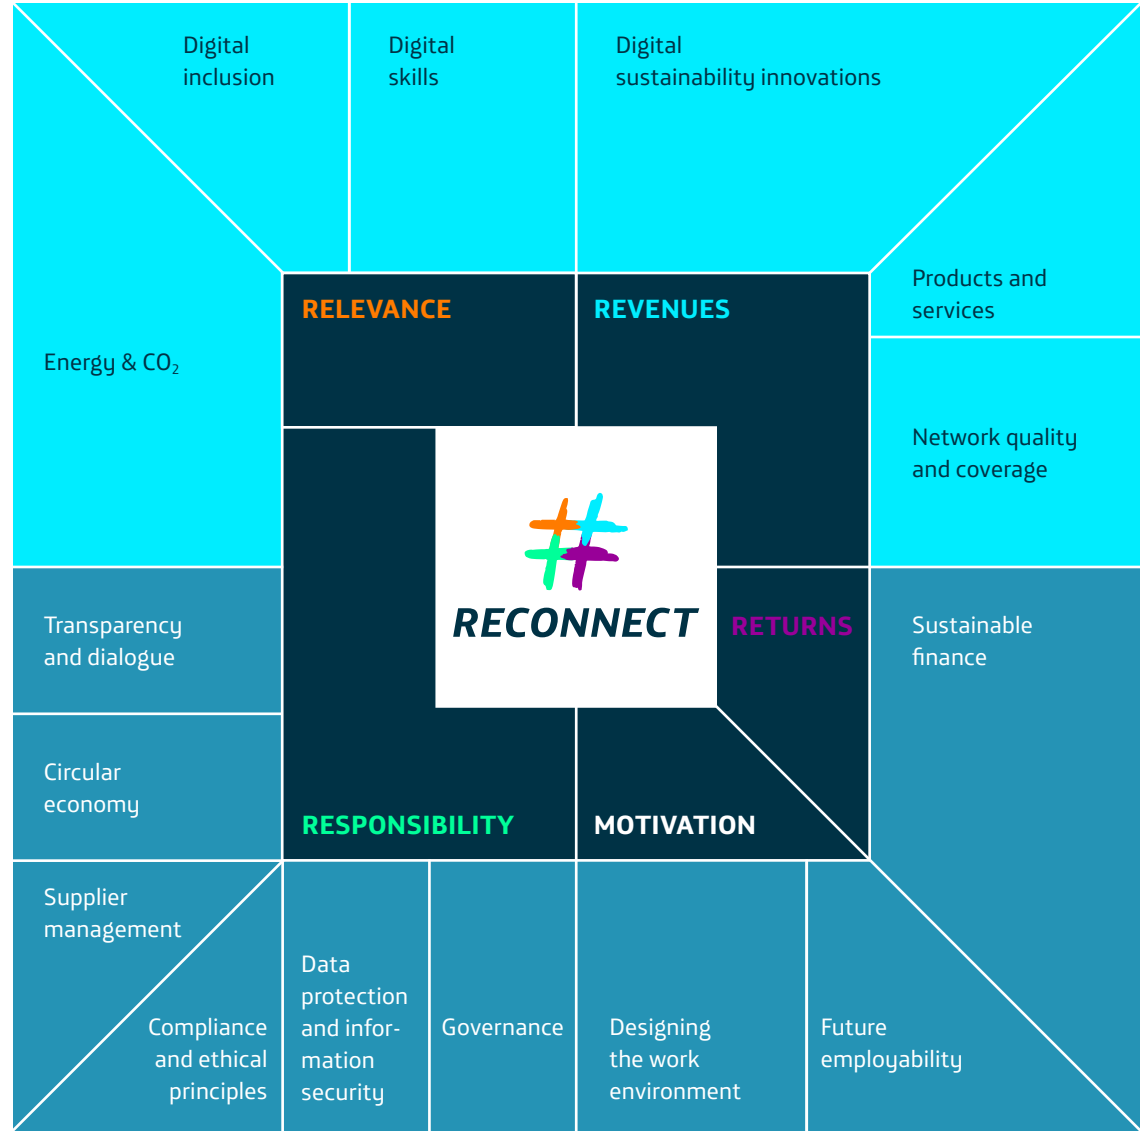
Digital inclusion

Digital skills

Digital sustainability innovations

Energy & $CO_2$

RELEVANCE

REVENUES

Products and services

Network quality and coverage

RECONNECT

RETURNS

Transparency and dialogue

Sustainable finance

Circular economy

RESPONSIBILITY

MOTIVATION

Supplier management

Compliance and ethical principles

Data protection and information security

Governance

Designing the work environment

Future employability